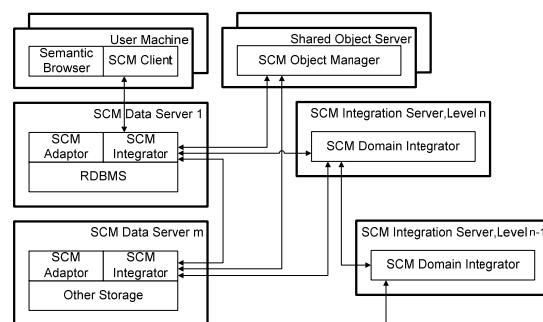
User Machine

Semantic Browser

SCM Client

Shared Object Server

SCM Object Manager

SCM Data Server 1

SCM Adaptor

SCM Integrator

RDBMS

SCM Integration Server,Level n

SCM Domain Integrator

SCM Data Server m

SCM Adaptor

SCM Integrator

Other Storage

SCM Integration Server,Level n-1

SCM Domain Integrator